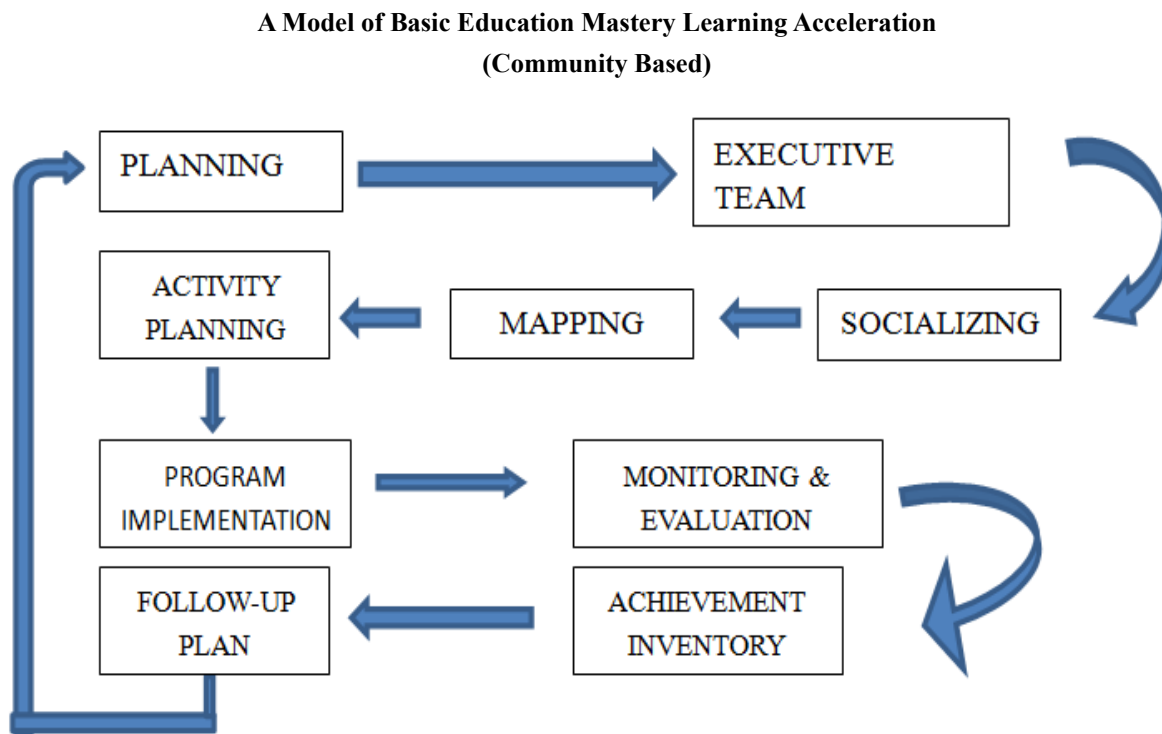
A Model of Basic Education Mastery Learning Acceleration
(Community Based)

PLANNING

EXECUTIVE TEAM

SOCIALIZING

MAPPING

ACTIVITY PLANNING

PROGRAM IMPLEMENTATION

MONITORING & EVALUATION

ACHIEVEMENT INVENTORY

FOLLOW-UP PLAN